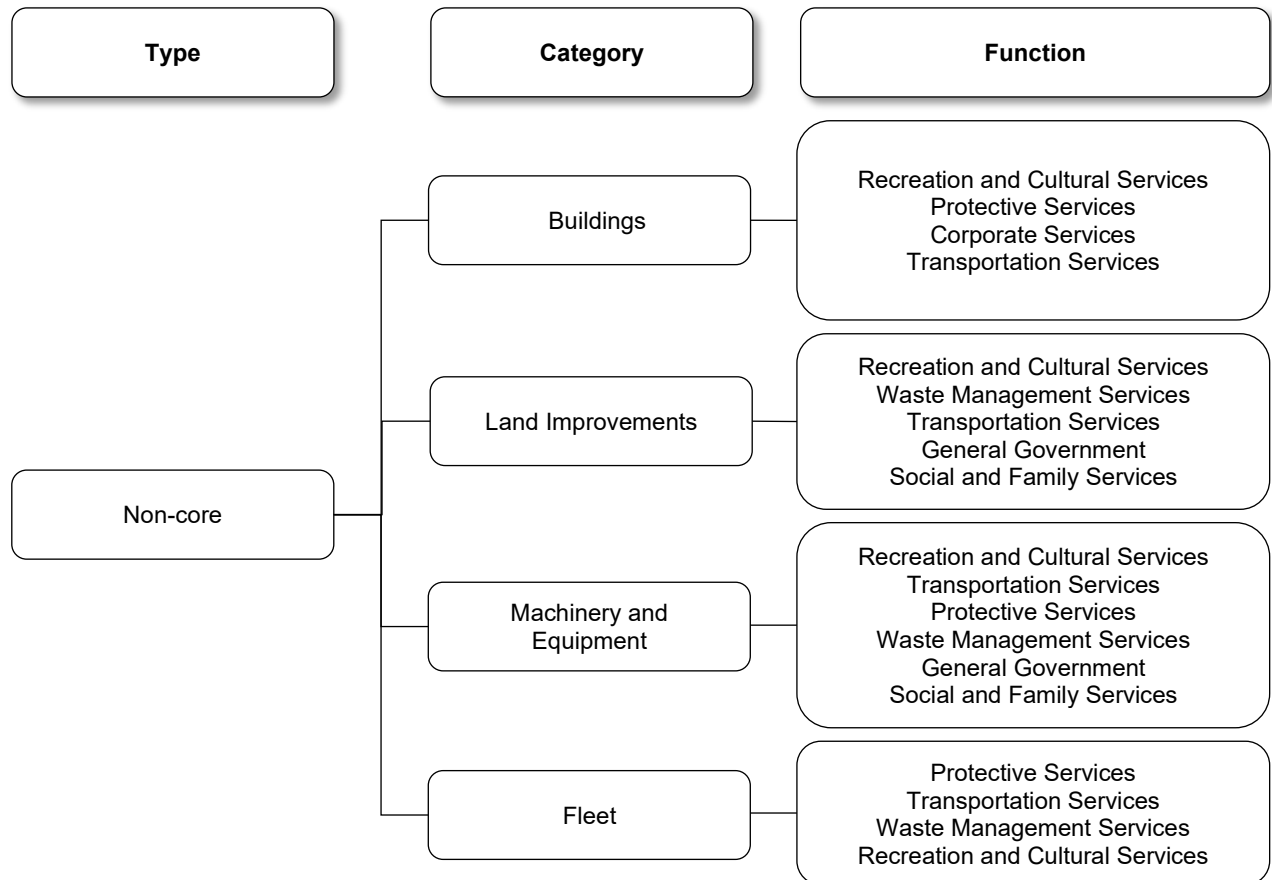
Type

Category

Function

Buildings

Recreation and Cultural Services
Protective Services
Corporate Services
Transportation Services

Land Improvements

Recreation and Cultural Services
Waste Management Services
Transportation Services
General Government
Social and Family Services

Non-core

Machinery and Equipment

Recreation and Cultural Services
Transportation Services
Protective Services
Waste Management Services
General Government
Social and Family Services

Fleet

Protective Services
Transportation Services
Waste Management Services
Recreation and Cultural Services